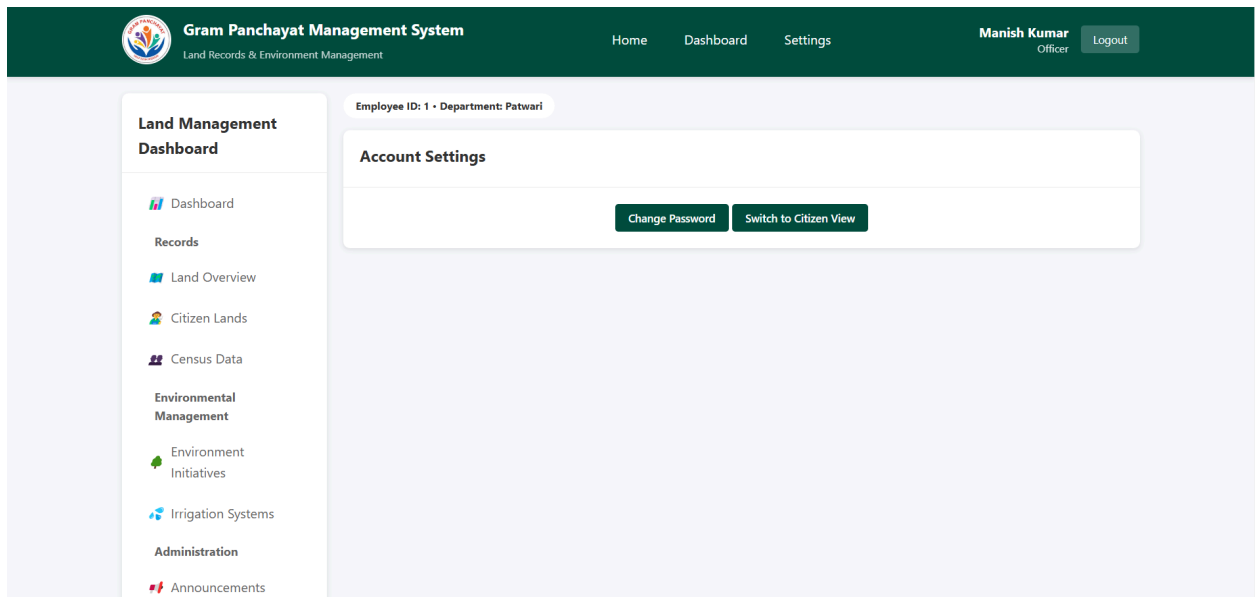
GRAM PANCHAYAT

Gram Panchayat Management System
Land Records & Environment Management

Home Dashboard Settings

Manish Kumar
Officer

Logout

Land Management Dashboard

Dashboard

Records

Land Overview

Citizen Lands

Census Data

Environmental Management

Environment Initiatives

Irrigation Systems

Administration

Announcements

Employee ID: 1 • Department: Patwari

Account Settings

Change Password Switch to Citizen View